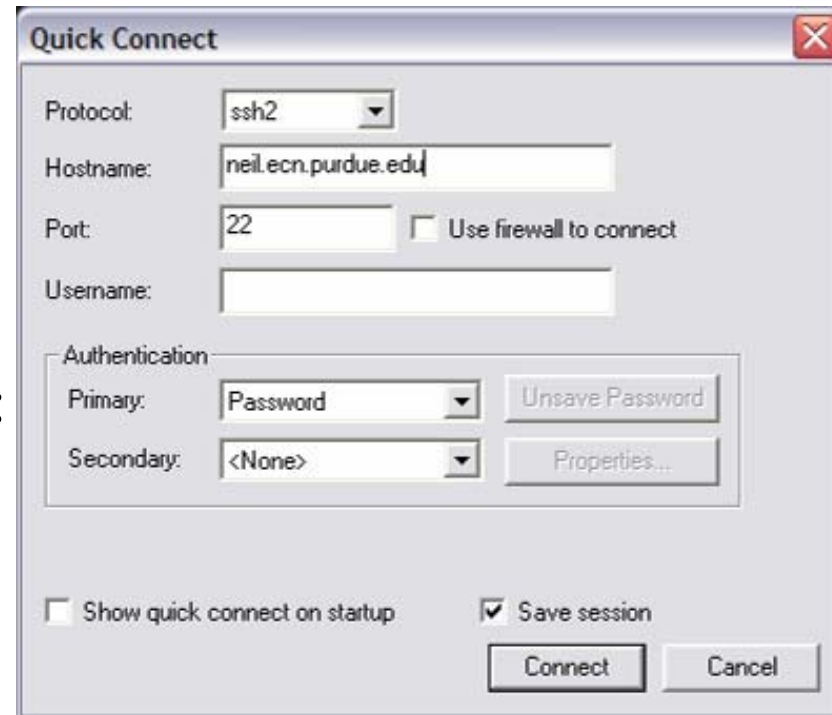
Quick Connect

Protocol: ssh2

Hostname: neil.ecn.purdue.edu

Port: 22 Use firewall to connect

Username:

Authentication

Primary: Password Unsave Password

Secondary: <None> Properties...

Show quick connect on startup Save session

Connect Cancel